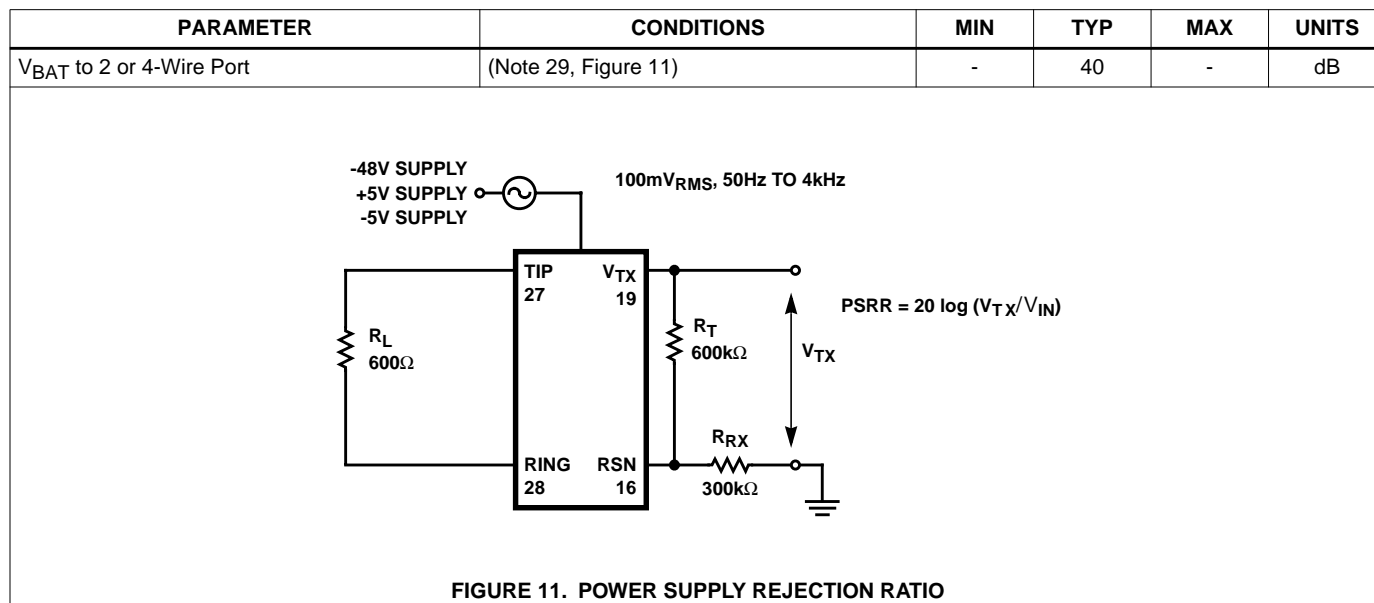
| PARAMETER | CONDITIONS | MIN | TYP | MAX | UNITS |
|---|---|---|---|---|---|
| $V_{BAT}$ to 2 or 4-Wire Port | (Note 29, Figure 11) | - | 40 | - | dB |

-48V SUPPLY
+5V SUPPLY
-5V SUPPLY

100mV$_{RMS}$, 50Hz TO 4kHz

TIP
27

$V_{TX}$
19

RING
28

RSN
16

$R_L$
600Ω

$R_T$
600kΩ

$R_{RX}$
300kΩ

$V_{TX}$

PSRR = 20 log ($V_{TX}$/$V_{IN}$)

FIGURE 11. POWER SUPPLY REJECTION RATIO